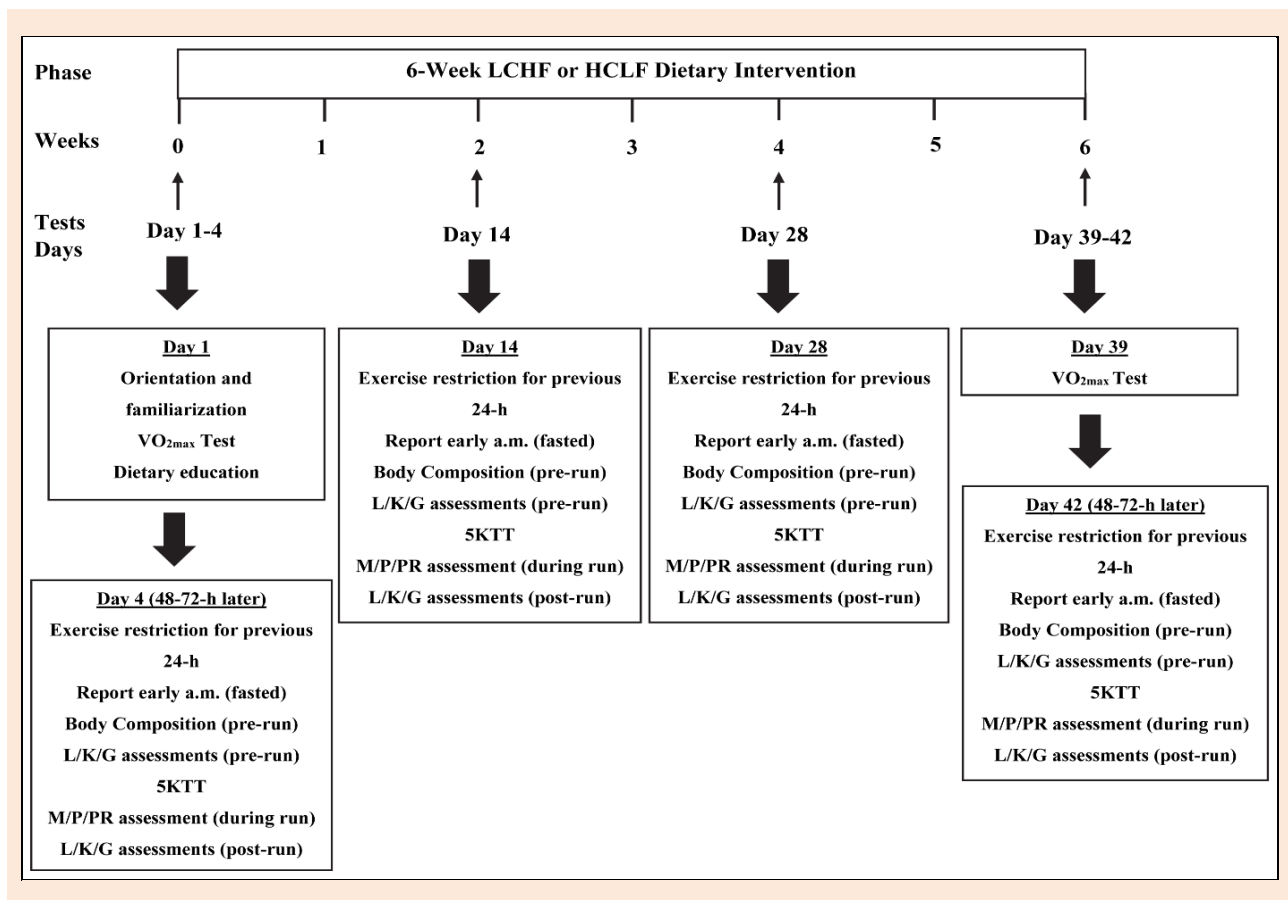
Phase

6-Week LCHF or HCLF Dietary Intervention

Weeks

0 1 2 3 4 5 6

Tests Days

Day 1-4

Day 14

Day 28

Day 39-42

Day 1
Orientation and familiarization
$VO_{2max}$ Test
Dietary education

Day 4 (48-72-h later)
Exercise restriction for previous 24-h
Report early a.m. (fasted)
Body Composition (pre-run)
L/K/G assessments (pre-run)
5KTT
M/P/PR assessment (during run)
L/K/G assessments (post-run)

Day 14
Exercise restriction for previous 24-h
Report early a.m. (fasted)
Body Composition (pre-run)
L/K/G assessments (pre-run)
5KTT
M/P/PR assessment (during run)
L/K/G assessments (post-run)

Day 28
Exercise restriction for previous 24-h
Report early a.m. (fasted)
Body Composition (pre-run)
L/K/G assessments (pre-run)
5KTT
M/P/PR assessment (during run)
L/K/G assessments (post-run)

Day 39
$VO_{2max}$ Test

Day 42 (48-72-h later)
Exercise restriction for previous 24-h
Report early a.m. (fasted)
Body Composition (pre-run)
L/K/G assessments (pre-run)
5KTT
M/P/PR assessment (during run)
L/K/G assessments (post-run)